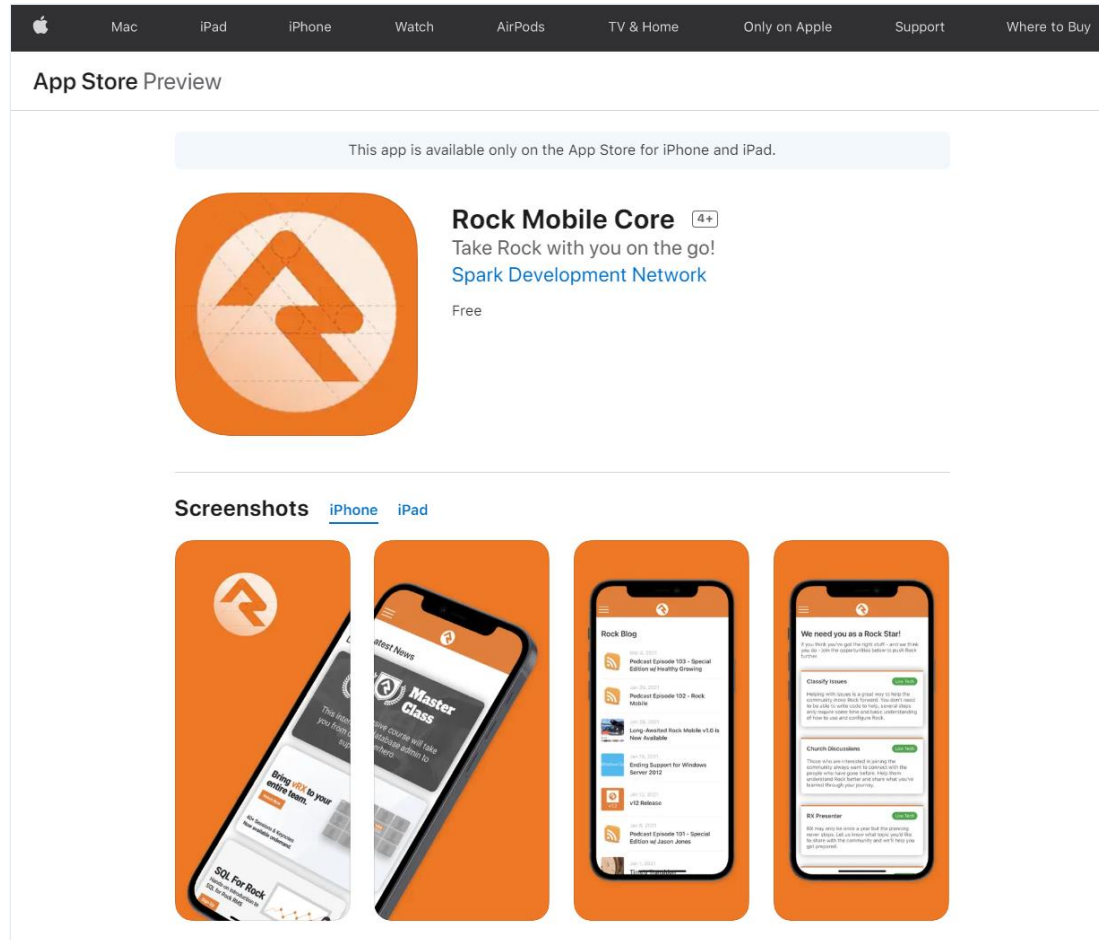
Mac iPad iPhone Watch AirPods TV & Home Only on Apple Support Where to Buy

App Store Preview

This app is available only on the App Store for iPhone and iPad.

Rock Mobile Core 4+

Take Rock with you on the go!

Spark Development Network

Free

Screenshots iPhone iPad

Latest News

Master Class

Bring vRX to your entire team.

SQL For Rock

Rock Blog

Podcast Episode 103 - Special Edition w/ Healthy Growing

Podcast Episode 102 - Rock Mobile

Long-Awaited Rock Mobile v1.0 is Now Available

Ending Support for Windows Server 2012

v12 Release

Podcast Episode 101 - Special Edition w/ Jason Jones

We need you as a Rock Star!

Classify Issues

Church Discussions

RX Presenter